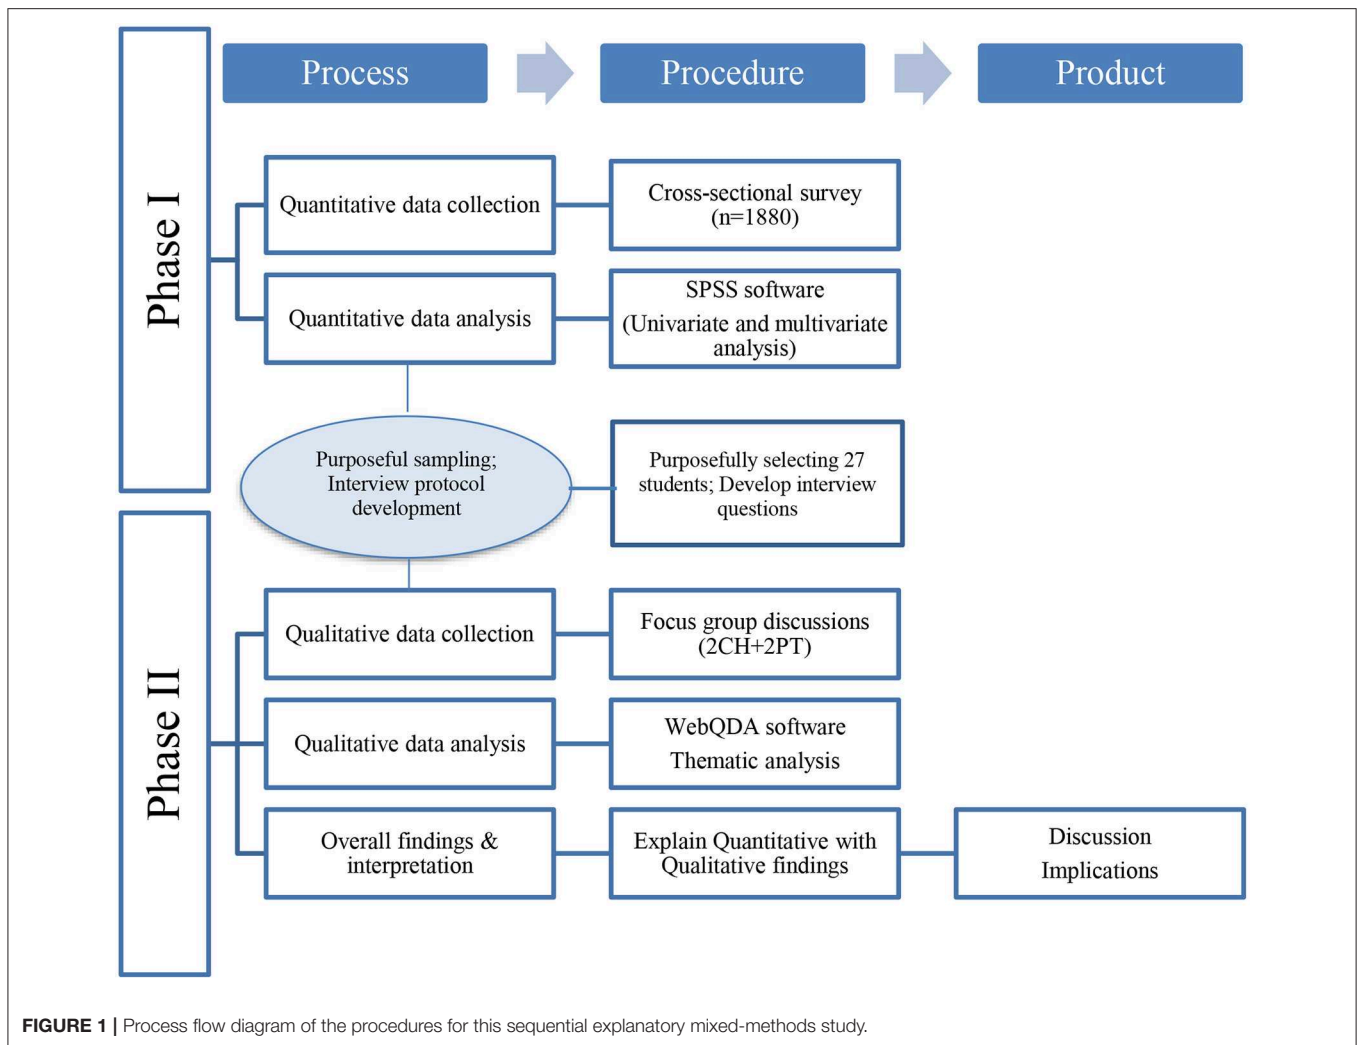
Process

Procedure

Product

Phase I

Quantitative data collection

Cross-sectional survey (n=1880)

Quantitative data analysis

SPSS software

(Univariate and multivariate analysis)

Purposeful sampling; Interview protocol development

Purposefully selecting 27 students; Develop interview questions

Phase II

Qualitative data collection

Focus group discussions (2CH+2PT)

Qualitative data analysis

WebQDA software

Thematic analysis

Overall findings & interpretation

Explain Quantitative with Qualitative findings

Discussion

Implications

**FIGURE 1 |** Process flow diagram of the procedures for this sequential explanatory mixed-methods study.